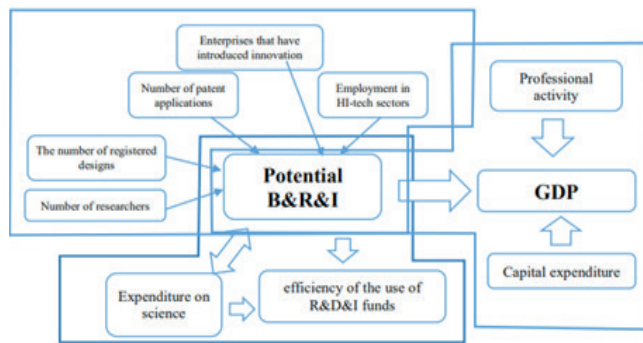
Enterprises that have introduced innovation

Number of patent applications

Employment in HI-tech sectors

The number of registered designs

Number of researchers

Potential B&R&I

Expenditure on science

efficiency of the use of R&D&I funds

Professional activity

GDP

Capital expenditure